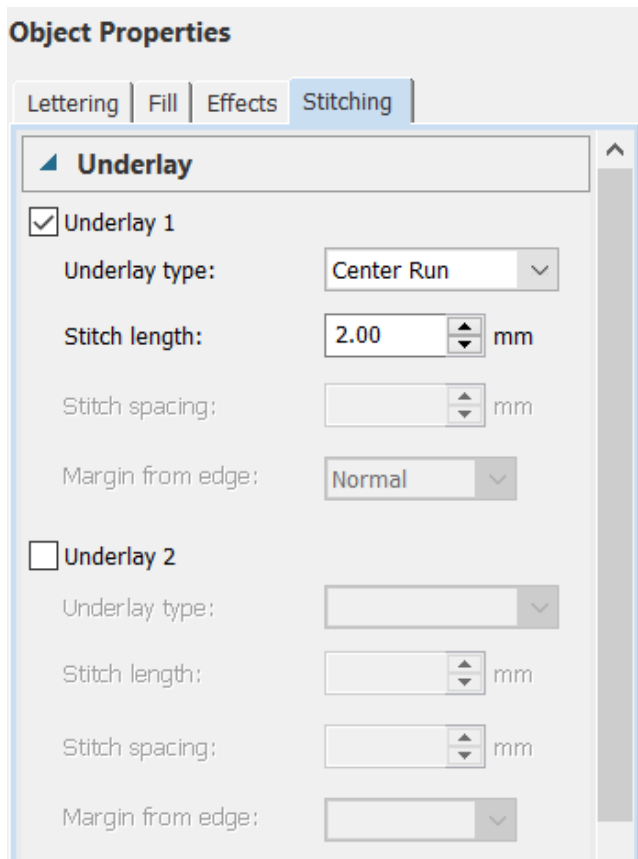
Object Properties

Lettering | Fill | Effects | Stitching

Underlay

Underlay 1

Underlay type: Center Run

Stitch length: 2.00 mm

Stitch spacing: mm

Margin from edge: Normal

Underlay 2

Underlay type:

Stitch length: mm

Stitch spacing: mm

Margin from edge: